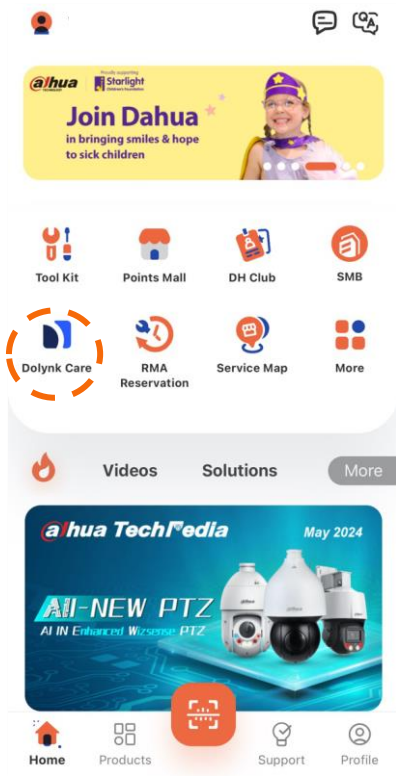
alhua
Proudly supporting Starlight Children's Foundation
Join Dahua
in bringing smiles & hope to sick children

Tool Kit
Points Mall
DH Club
SMB
Dolynk Care
RMA Reservation
Service Map
More

Videos
Solutions
More

alhua TechMedia
May 2024
All-NEW PTZ
AI IN Enhanced Wizsense PTZ
alhua

Home
Products
Support
Profile